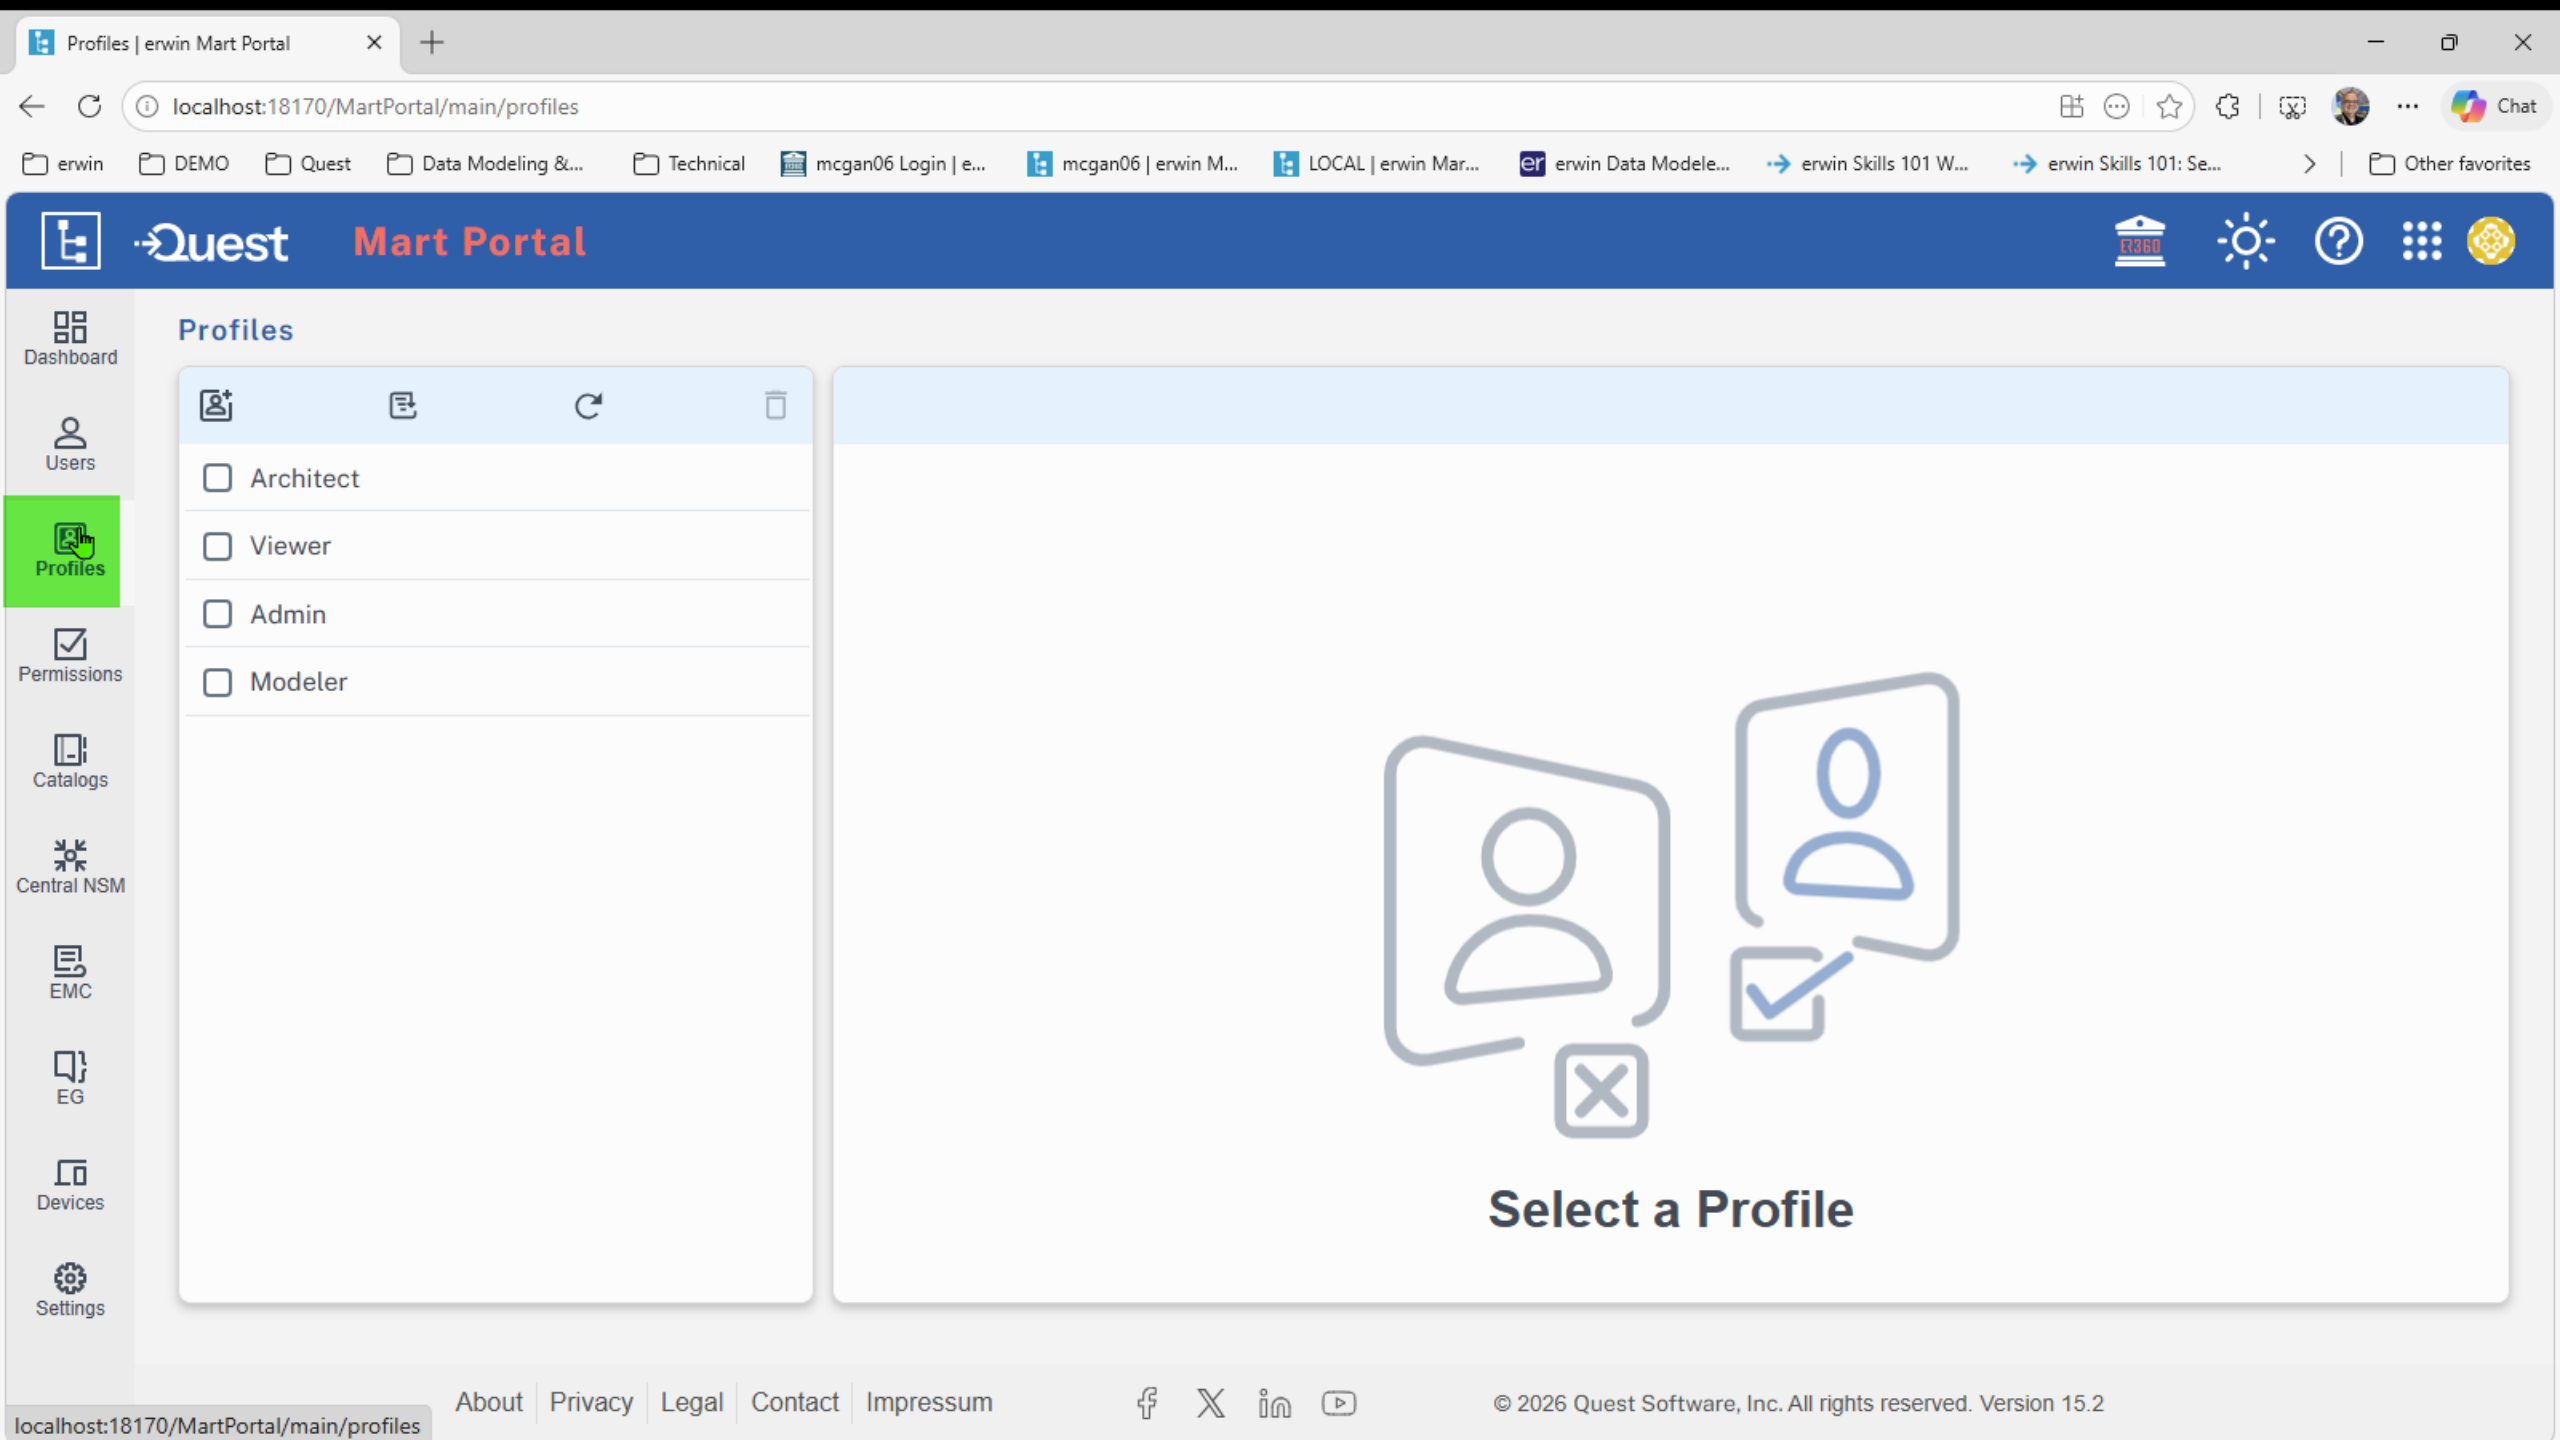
Profiles | erwin Mart Portal

localhost:18170/MartPortal/main/profiles

Chat

erwin DEMO Quest Data Modeling &... Technical mcgan06 Login | e... mcgan06 | erwin M... LOCAL | erwin Mar... erwin Data Modele... erwin Skills 101 W... erwin Skills 101: Se... Other favorites

Quest Mart Portal

ER360

Dashboard
Users
Profiles
Permissions
Catalogs
Central NSM
EMC
EG
Devices
Settings

Profiles

Architect
Viewer
Admin
Modeler

Select a Profile

About Privacy Legal Contact Impressum

© 2026 Quest Software, Inc. All rights reserved. Version 15.2

localhost:18170/MartPortal/main/profiles